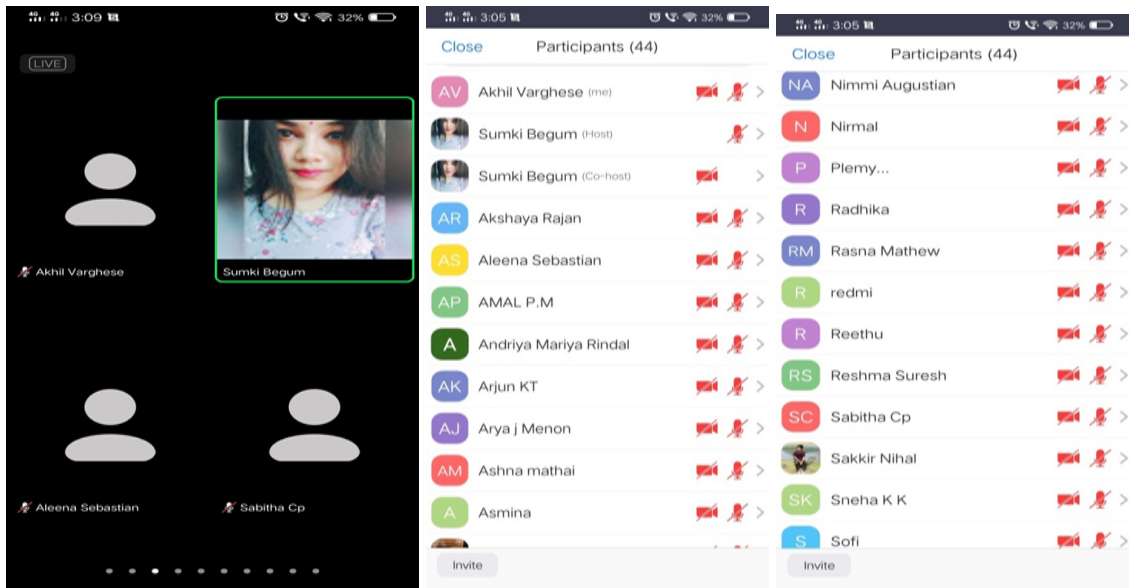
3:09

32%

LIVE

Akhil Varghese

Sumki Begum

Aleena Sebastian

Sabitha Cp

3:05

32%

Close Participants (44)

AV Akhil Varghese (me)

Sumki Begum (Host)

Sumki Begum (Co-host)

AR Akshaya Rajan

AS Aleena Sebastian

AP AMAL P.M

A Andriya Mariya Rindal

AK Arjun KT

AJ Arya j Menon

AM Ashna mathai

A Asmina

Invite

3:05

32%

Close Participants (44)

NA Nimmi Augustian

N Nirmal

P Plemy...

R Radhika

RM Rasna Mathew

R redmi

R Reethu

RS Reshma Suresh

SC Sabitha Cp

Sakkir Nihal

SK Sneha K K

S Sofi

Invite